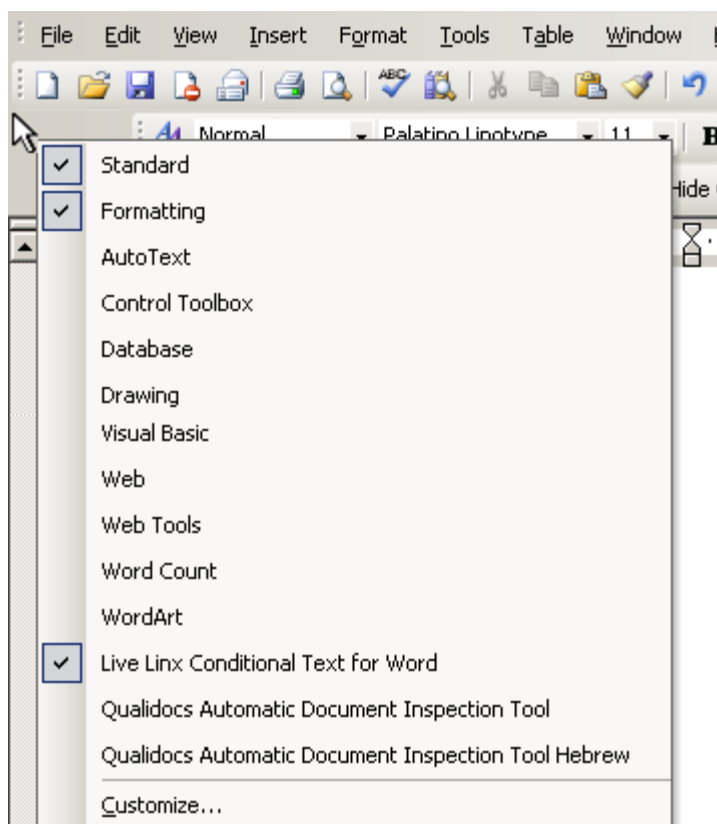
File Edit View Insert Format Tools Table Window

Normal Palatino Linotype 11 B

Hide

Standard
Formatting
AutoText
Control Toolbox
Database
Drawing
Visual Basic
Web
Web Tools
Word Count
WordArt
Live Linx Conditional Text for Word
Qualidocs Automatic Document Inspection Tool
Qualidocs Automatic Document Inspection Tool Hebrew
Customize...